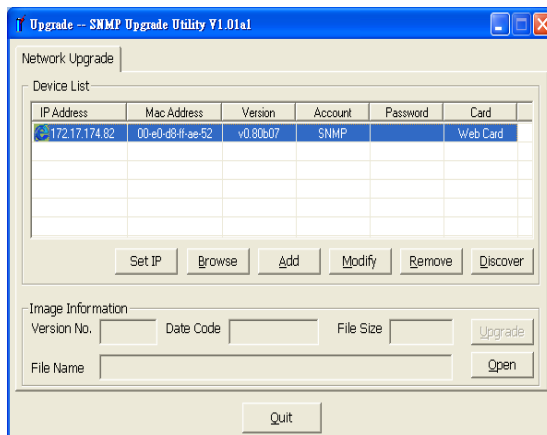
Upgrade -- SNMP Upgrade Utility V1.01a1

Network Upgrade

Device List

| IP Address | Mac Address | Version | Account | Password | Card |
|---|---|---|---|---|---|
| 172.17.174.82 | 00-e0-d8-ff-ae-52 | v0.80b07 | SNMP | | Web Card |

Set IP
Browse
Add
Modify
Remove
Discover

Image Information

Version No.
Date Code
File Size
Upgrade

File Name
Open

Quit